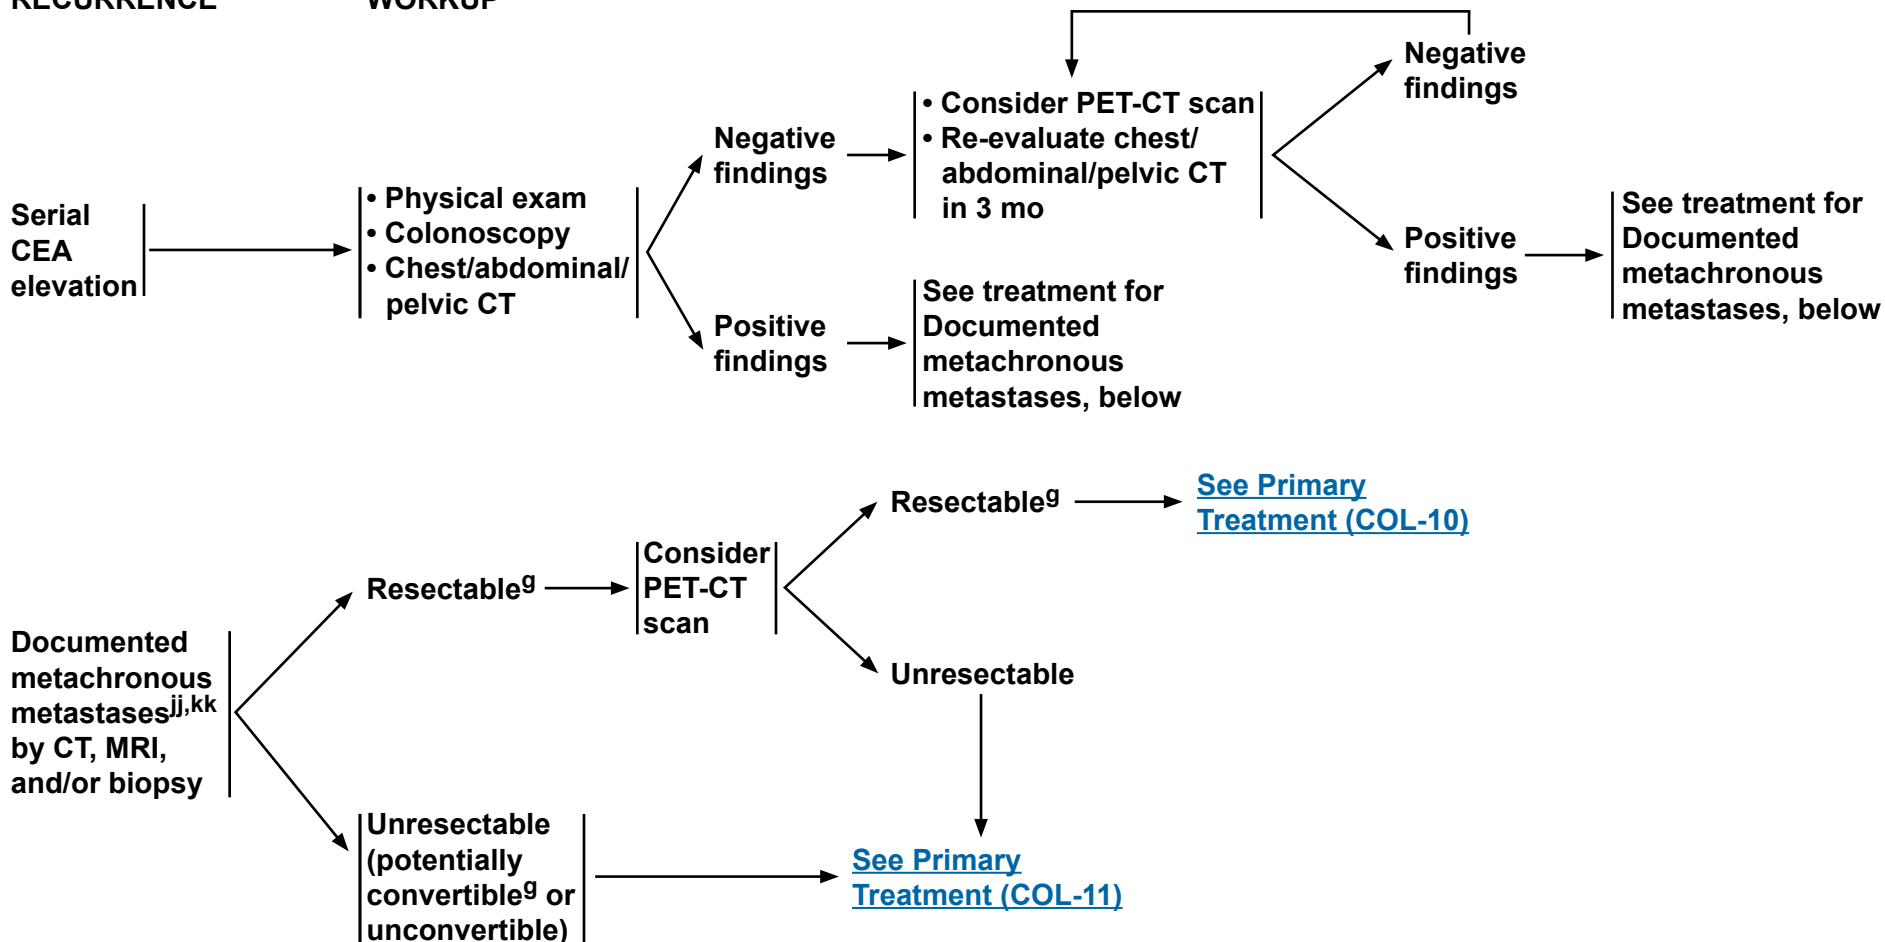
RECURRENCE WORKUP

Serial CEA elevation

• Physical exam
• Colonoscopy
• Chest/abdominal/ pelvic CT

Negative findings

• Consider PET-CT scan
• Re-evaluate chest/ abdominal/pelvic CT in 3 mo

Negative findings

Positive findings

See treatment for Documented metachronous metastases, below

Positive findings

See treatment for Documented metachronous metastases, below

Documented metachronous metastases$^{jj,kk}$ by CT, MRI, and/or biopsy

Resectable$^{g}$

Consider PET-CT scan

Resectable$^{g}$

See Primary Treatment (COL-10)

Unresectable

Unresectable (potentially convertible$^{g}$ or unconvertible)

See Primary Treatment (COL-11)